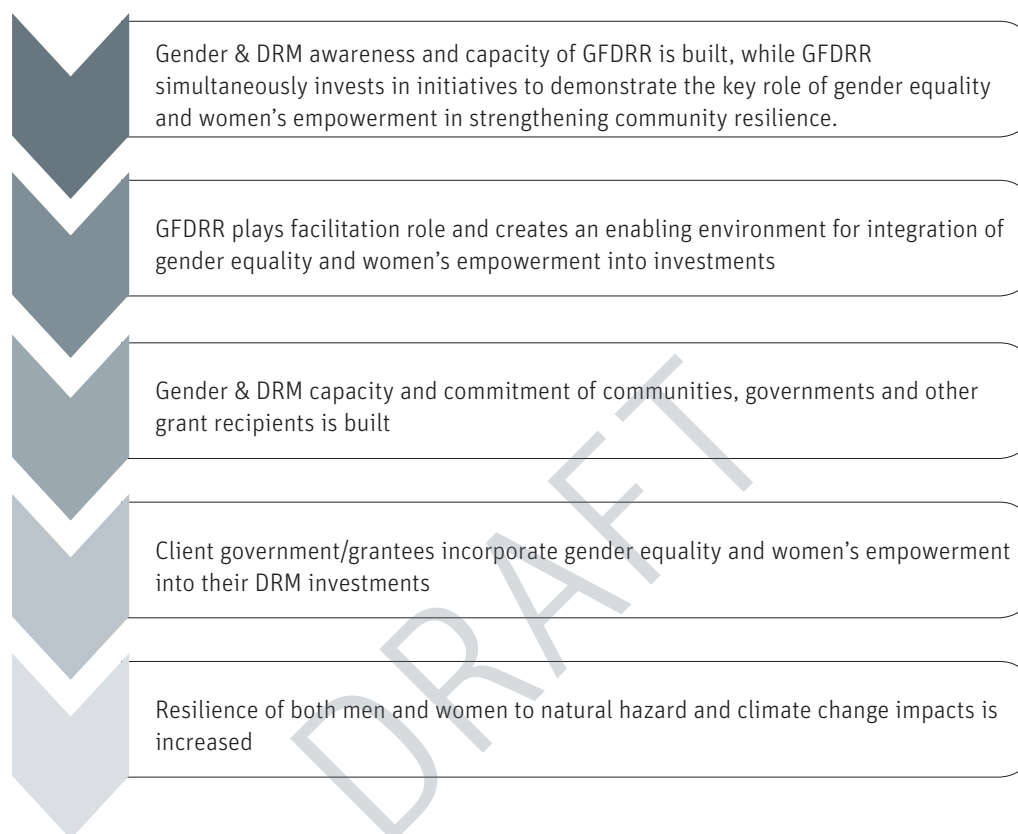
Gender & DRM awareness and capacity of GFDRR is built, while GFDRR simultaneously invests in initiatives to demonstrate the key role of gender equality and women's empowerment in strengthening community resilience.

GFDRR plays facilitation role and creates an enabling environment for integration of gender equality and women's empowerment into investments

Gender & DRM capacity and commitment of communities, governments and other grant recipients is built

Client government/grantees incorporate gender equality and women's empowerment into their DRM investments

Resilience of both men and women to natural hazard and climate change impacts is increased

DRAFT